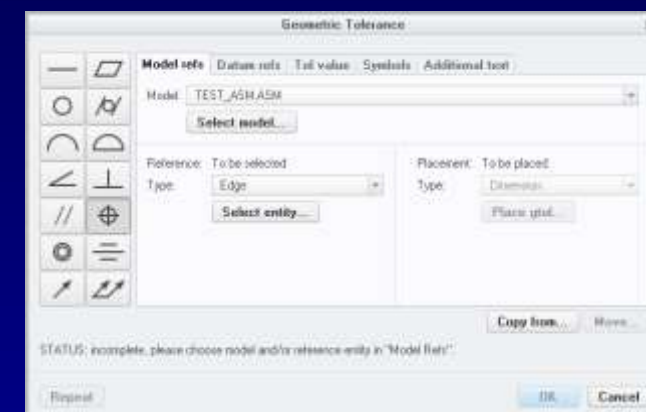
Geometric Tolerance

Model refs | Datum refs | Tol value | Symbols | Additional text

Model: TEST_ASM.ASM

Select model...

Reference: To be selected
Type: Edge
Select entity...

Placement: To be placed
Type: Dimension
Place gtol...

Copy from... | Move...

STATUS: incomplete, please choose model and/or reference entity in "Model Refs".

Repeat | OK | Cancel